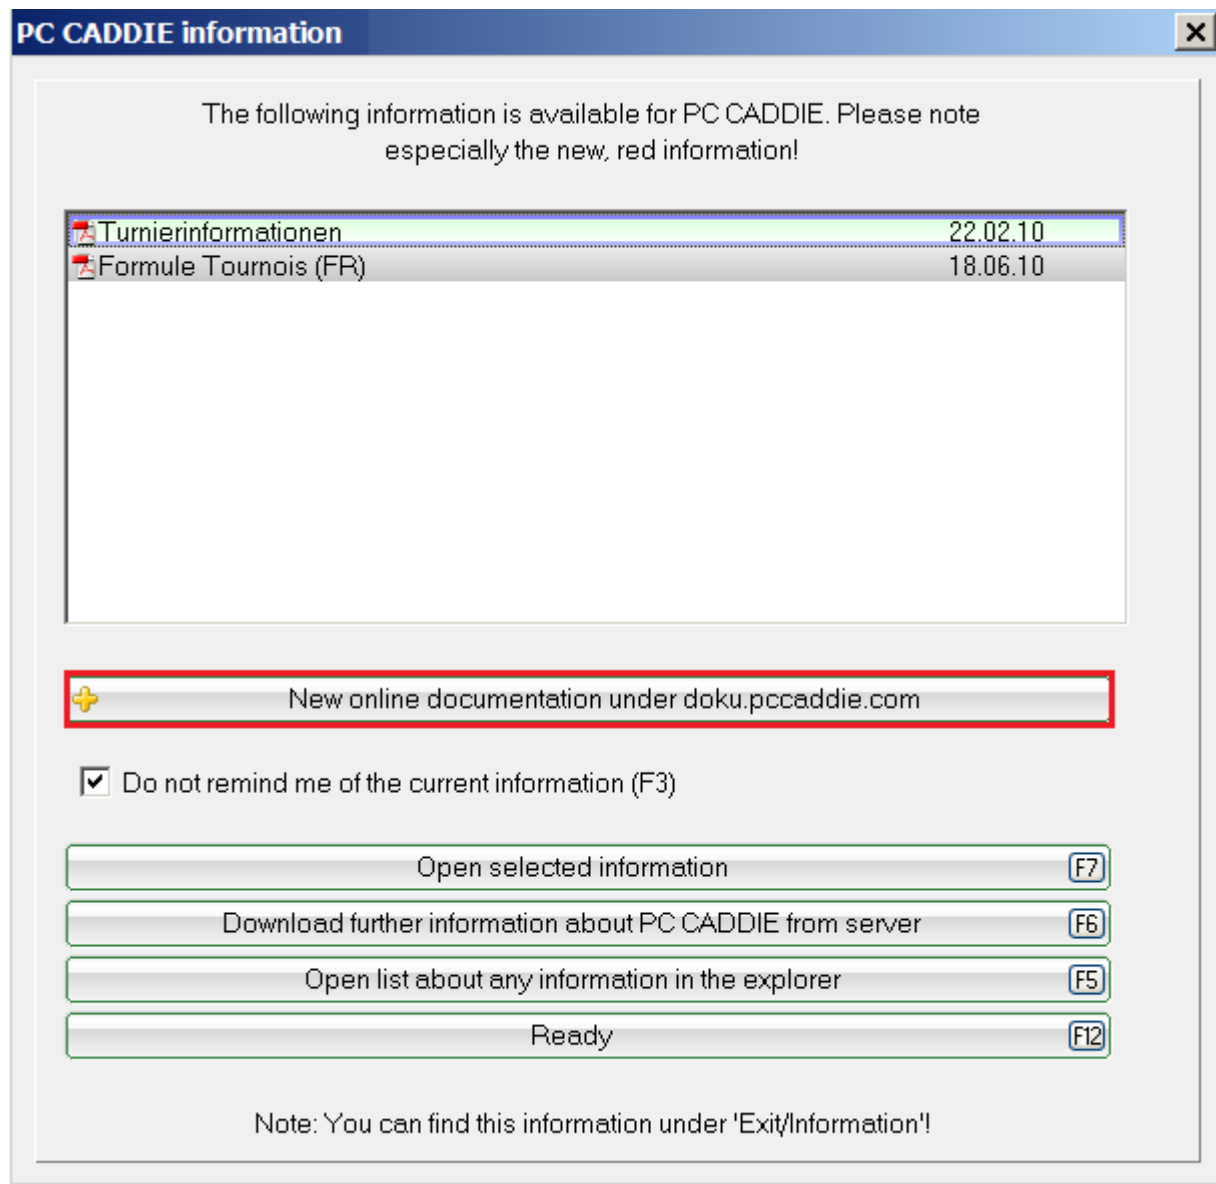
PC CADDIE information

×

The following information is available for PC CADDIE. Please note especially the new, red information!

| | |
|---|---|
| Turnierinformationen | 22.02.10 |
| Formule Tournois (FR) | 18.06.10 |

New online documentation under doku.pccaddie.com

Do not remind me of the current information (F3)

Open selected information F7

Download further information about PC CADDIE from server F6

Open list about any information in the explorer F5

Ready F12

Note: You can find this information under 'Exit/Information'!